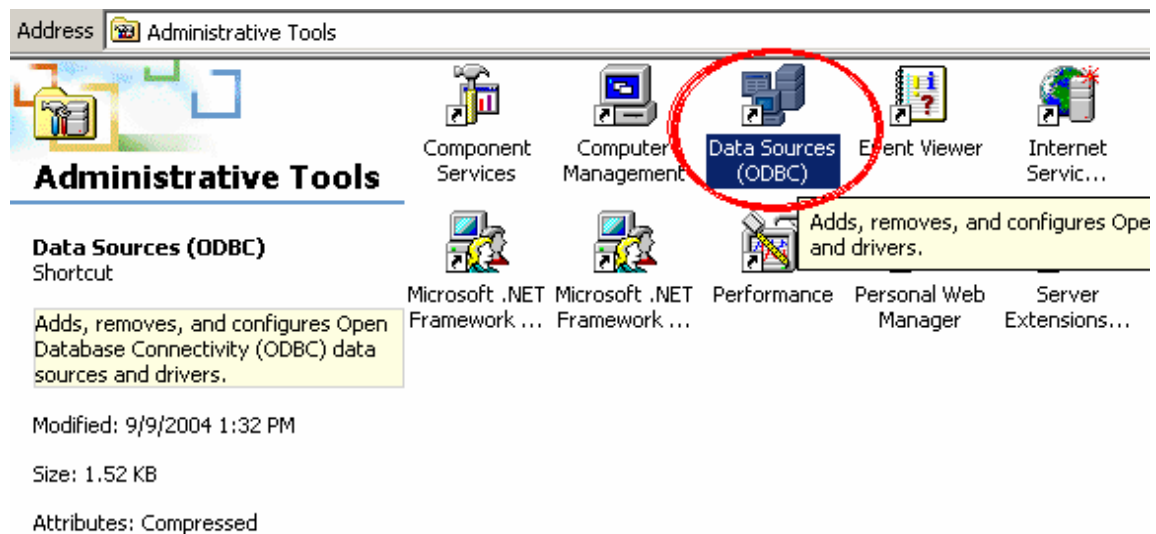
Address Administrative Tools

Administrative Tools

Data Sources (ODBC)
Shortcut

Adds, removes, and configures Open Database Connectivity (ODBC) data sources and drivers.

Modified: 9/9/2004 1:32 PM

Size: 1.52 KB

Attributes: Compressed

Component Services

Computer Management

Data Sources (ODBC)

Event Viewer

Internet Servic...

Adds, removes, and configures Ope and drivers.

Microsoft .NET Framework ...

Microsoft .NET Framework ...

Performance

Personal Web Manager

Server Extensions...